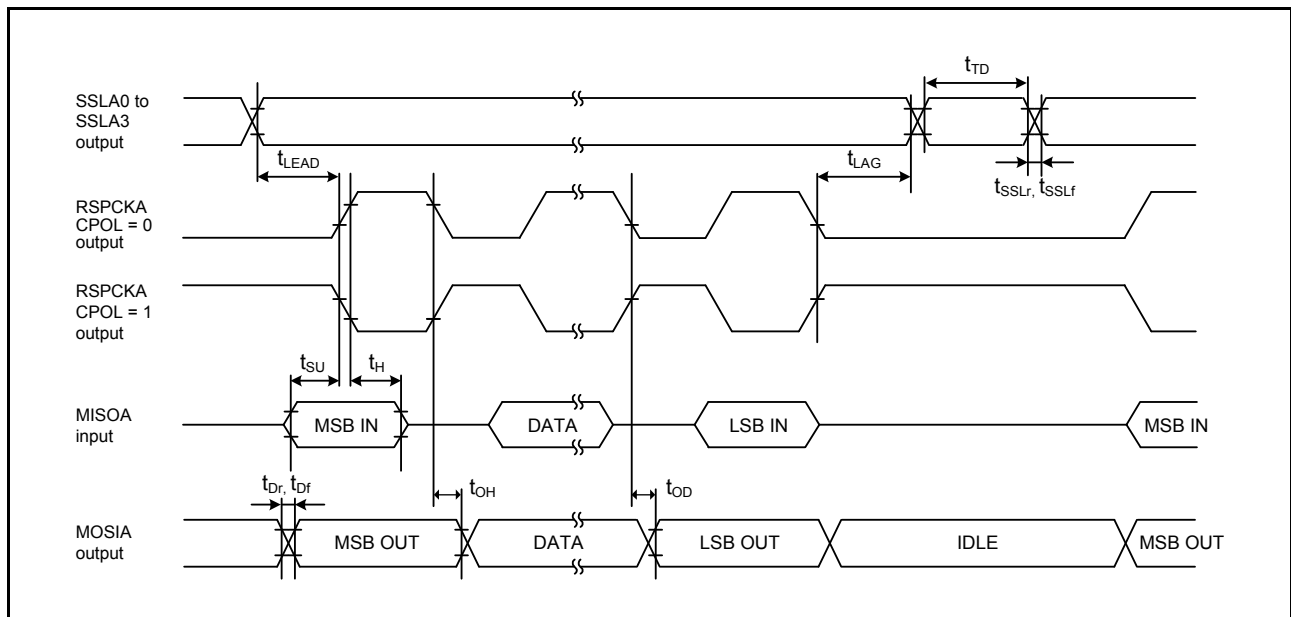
$t_{TD}$

SSLA0 to SSLA3 output

$t_{LEAD}$

$t_{LAG}$

$t_{SSLr}$, $t_{SSLf}$

RSPCKA CPOL = 0 output

RSPCKA CPOL = 1 output

$t_{SU}$

$t_{H}$

MISOA input

MSB IN

DATA

LSB IN

MSB IN

$t_{Dr}$, $t_{Df}$

$t_{OH}$

$t_{OD}$

MOSIA output

MSB OUT

DATA

LSB OUT

IDLE

MSB OUT